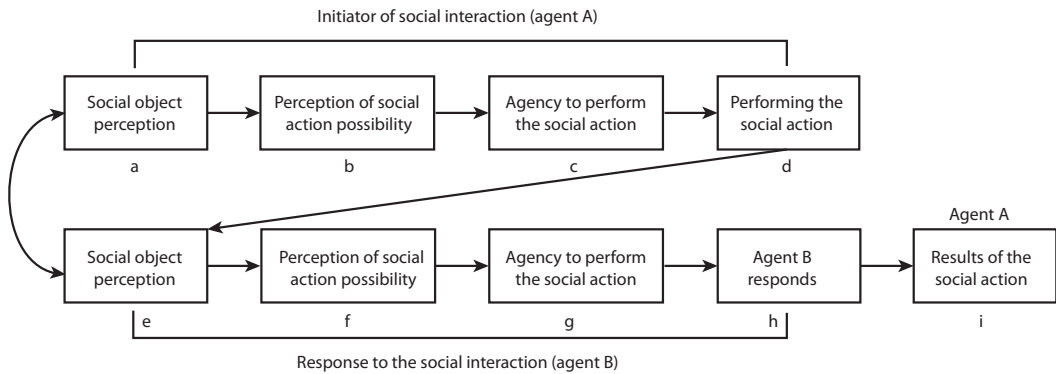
Initiator of social interaction (agent A)

Social object perception
a

Perception of social action possibility
b

Agency to perform the social action
c

Performing the social action
d

Social object perception
e

Perception of social action possibility
f

Agency to perform the social action
g

Agent B responds
h

Agent A
Results of the social action
i

Response to the social interaction (agent B)